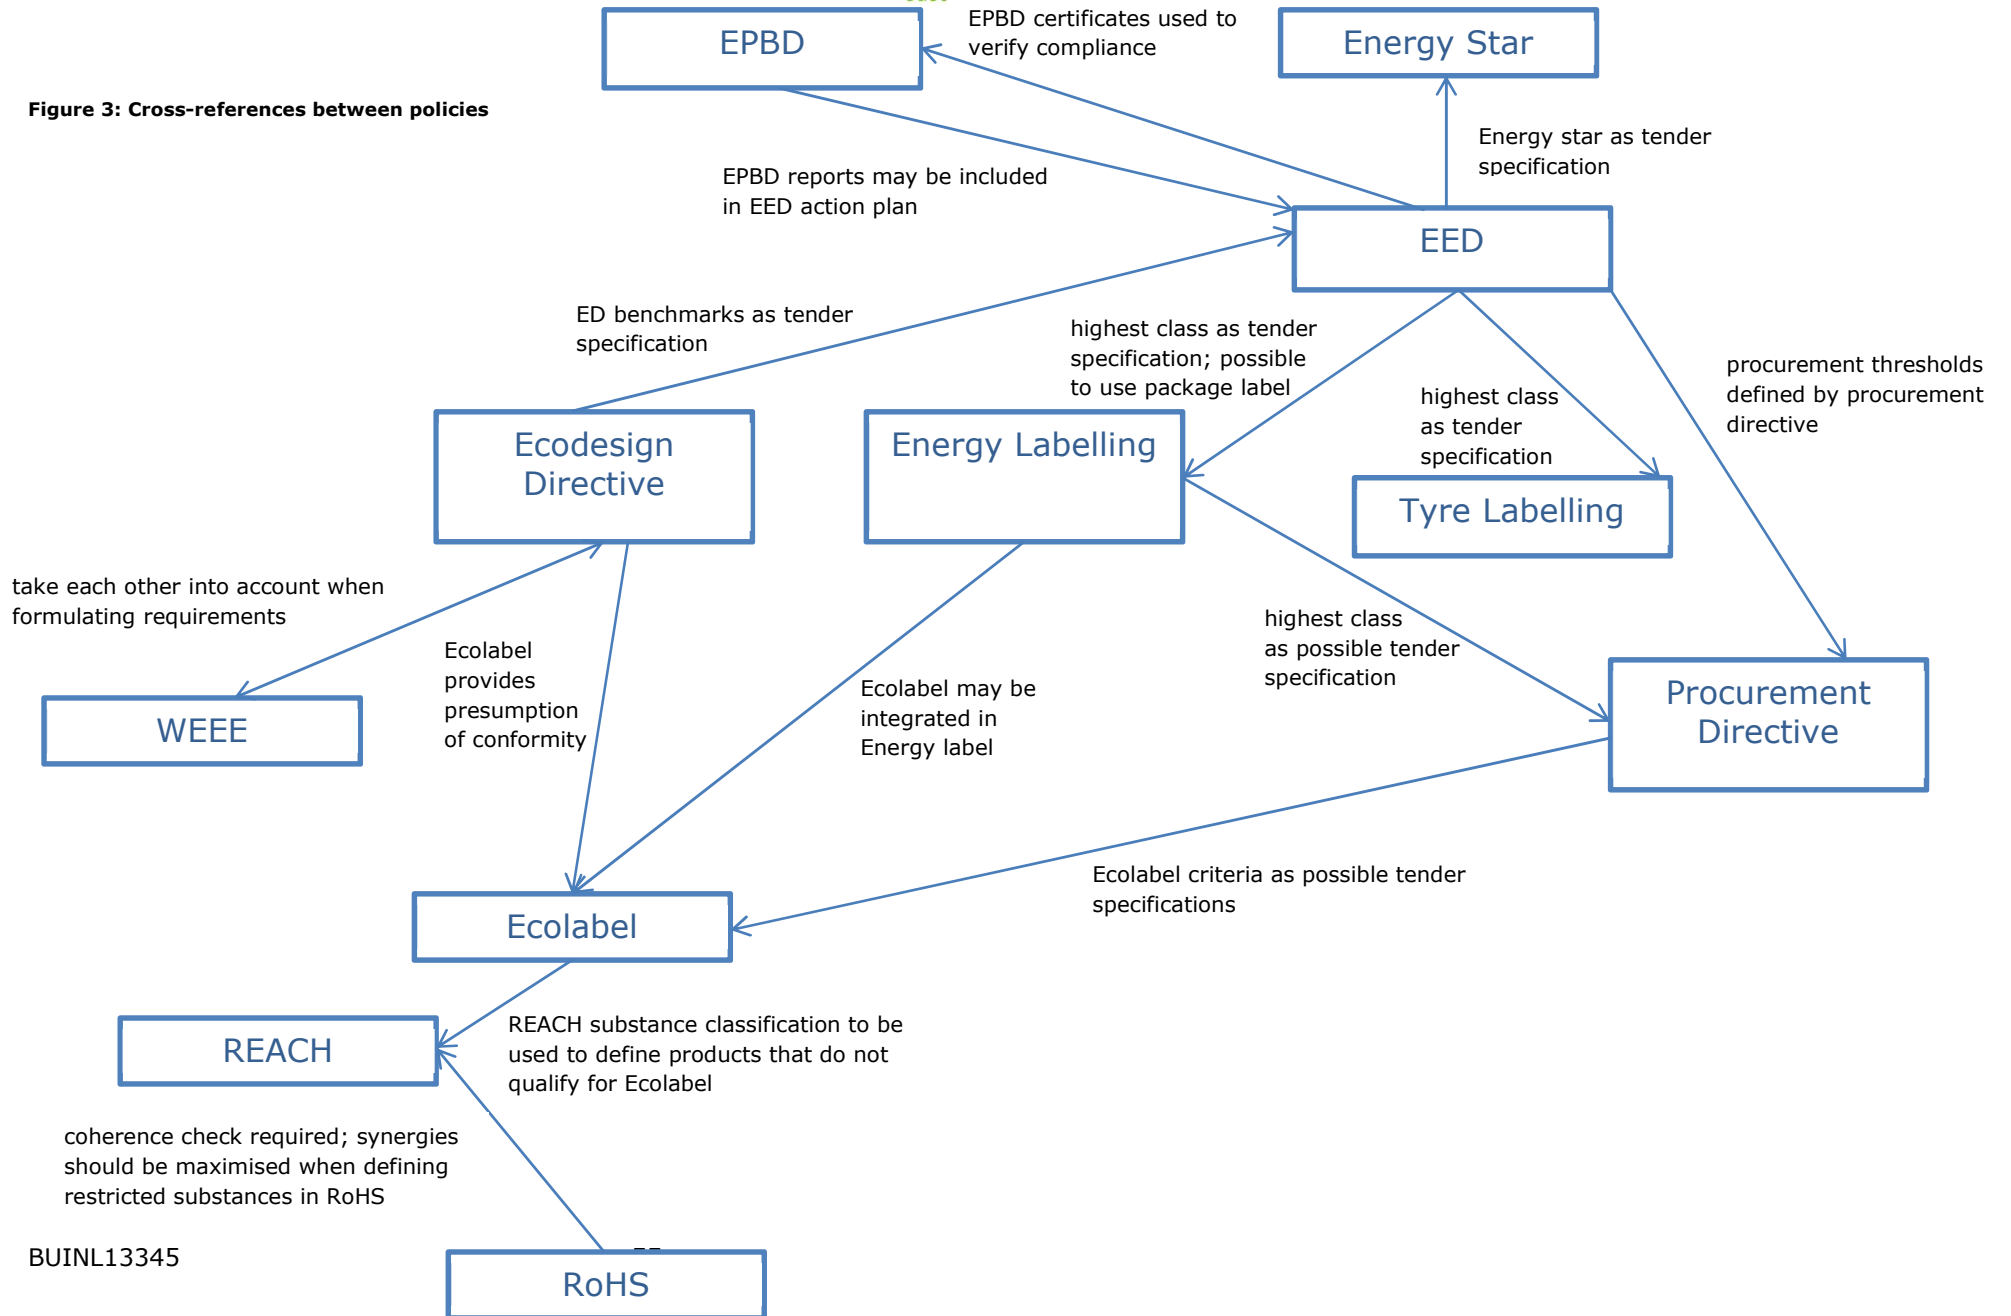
Figure 3: Cross-references between policies

EPBD

EPBD certificates used to verify compliance

Energy Star

Energy star as tender specification

EPBD reports may be included in EED action plan

EED

ED benchmarks as tender specification

highest class as tender specification; possible to use package label

highest class as tender specification

procurement thresholds defined by procurement directive

Ecodesign Directive

Energy Labelling

Tyre Labelling

take each other into account when formulating requirements

Ecolabel provides presumption of conformity

highest class as possible tender specification

WEEE

Ecolabel may be integrated in Energy label

Procurement Directive

Ecolabel criteria as possible tender specifications

Ecolabel

REACH

REACH substance classification to be used to define products that do not qualify for Ecolabel

coherence check required; synergies should be maximised when defining restricted substances in RoHS

BUINL13345

RoHS